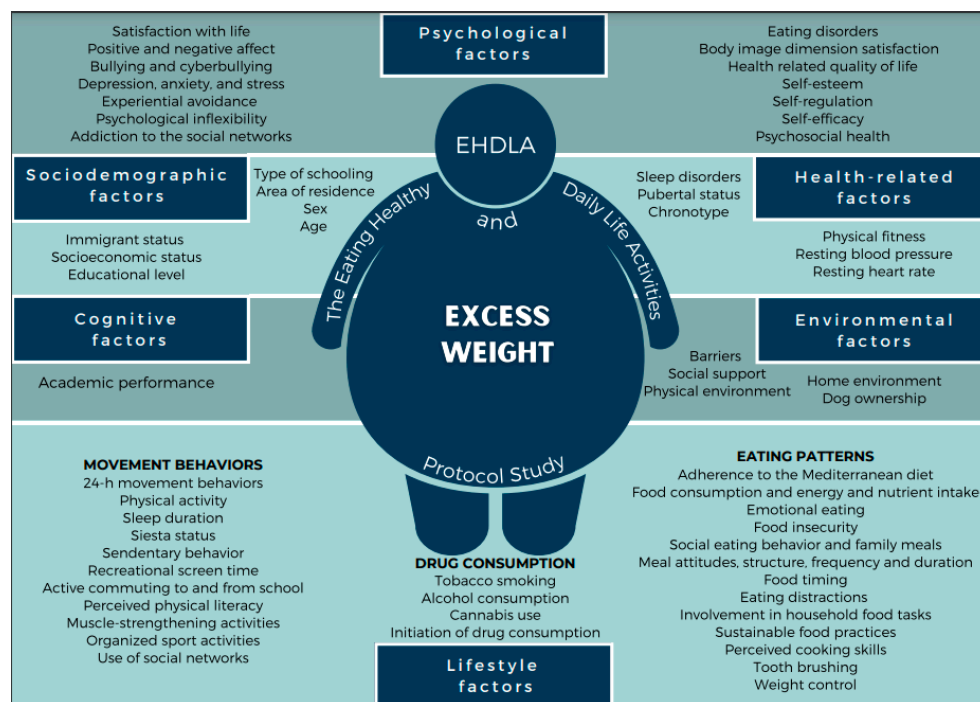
Psychological factors

Satisfaction with life
Positive and negative affect
Bullying and cyberbullying
Depression, anxiety, and stress
Experiential avoidance
Psychological inflexibility
Addiction to the social networks

Eating disorders
Body image dimension satisfaction
Health related quality of life
Self-esteem
Self-regulation
Self-efficacy
Psychosocial health

EHDLA

The Eating Healthy and Daily Life Activities

Sociodemographic factors

Type of schooling
Area of residence
Sex
Age

Immigrant status
Socioeconomic status
Educational level

Sleep disorders
Pubertal status
Chronotype

Health-related factors

Physical fitness
Resting blood pressure
Resting heart rate

Cognitive factors

Academic performance

EXCESS WEIGHT

Environmental factors

Barriers
Social support
Physical environment

Home environment
Dog ownership

Protocol Study

MOVEMENT BEHAVIORS
24-h movement behaviors
Physical activity
Sleep duration
Siesta status
Sendentary behavior
Recreational screen time
Active commuting to and from school
Perceived physical literacy
Muscle-strengthening activities
Organized sport activities
Use of social networks

DRUG CONSUMPTION
Tobacco smoking
Alcohol consumption
Cannabis use
Initiation of drug consumption

EATING PATTERNS
Adherence to the Mediterranean diet
Food consumption and energy and nutrient intake
Emotional eating
Food insecurity
Social eating behavior and family meals
Meal attitudes, structure, frequency and duration
Food timing
Eating distractions
Involvement in household food tasks
Sustainable food practices
Perceived cooking skills
Tooth brushing
Weight control

Lifestyle factors